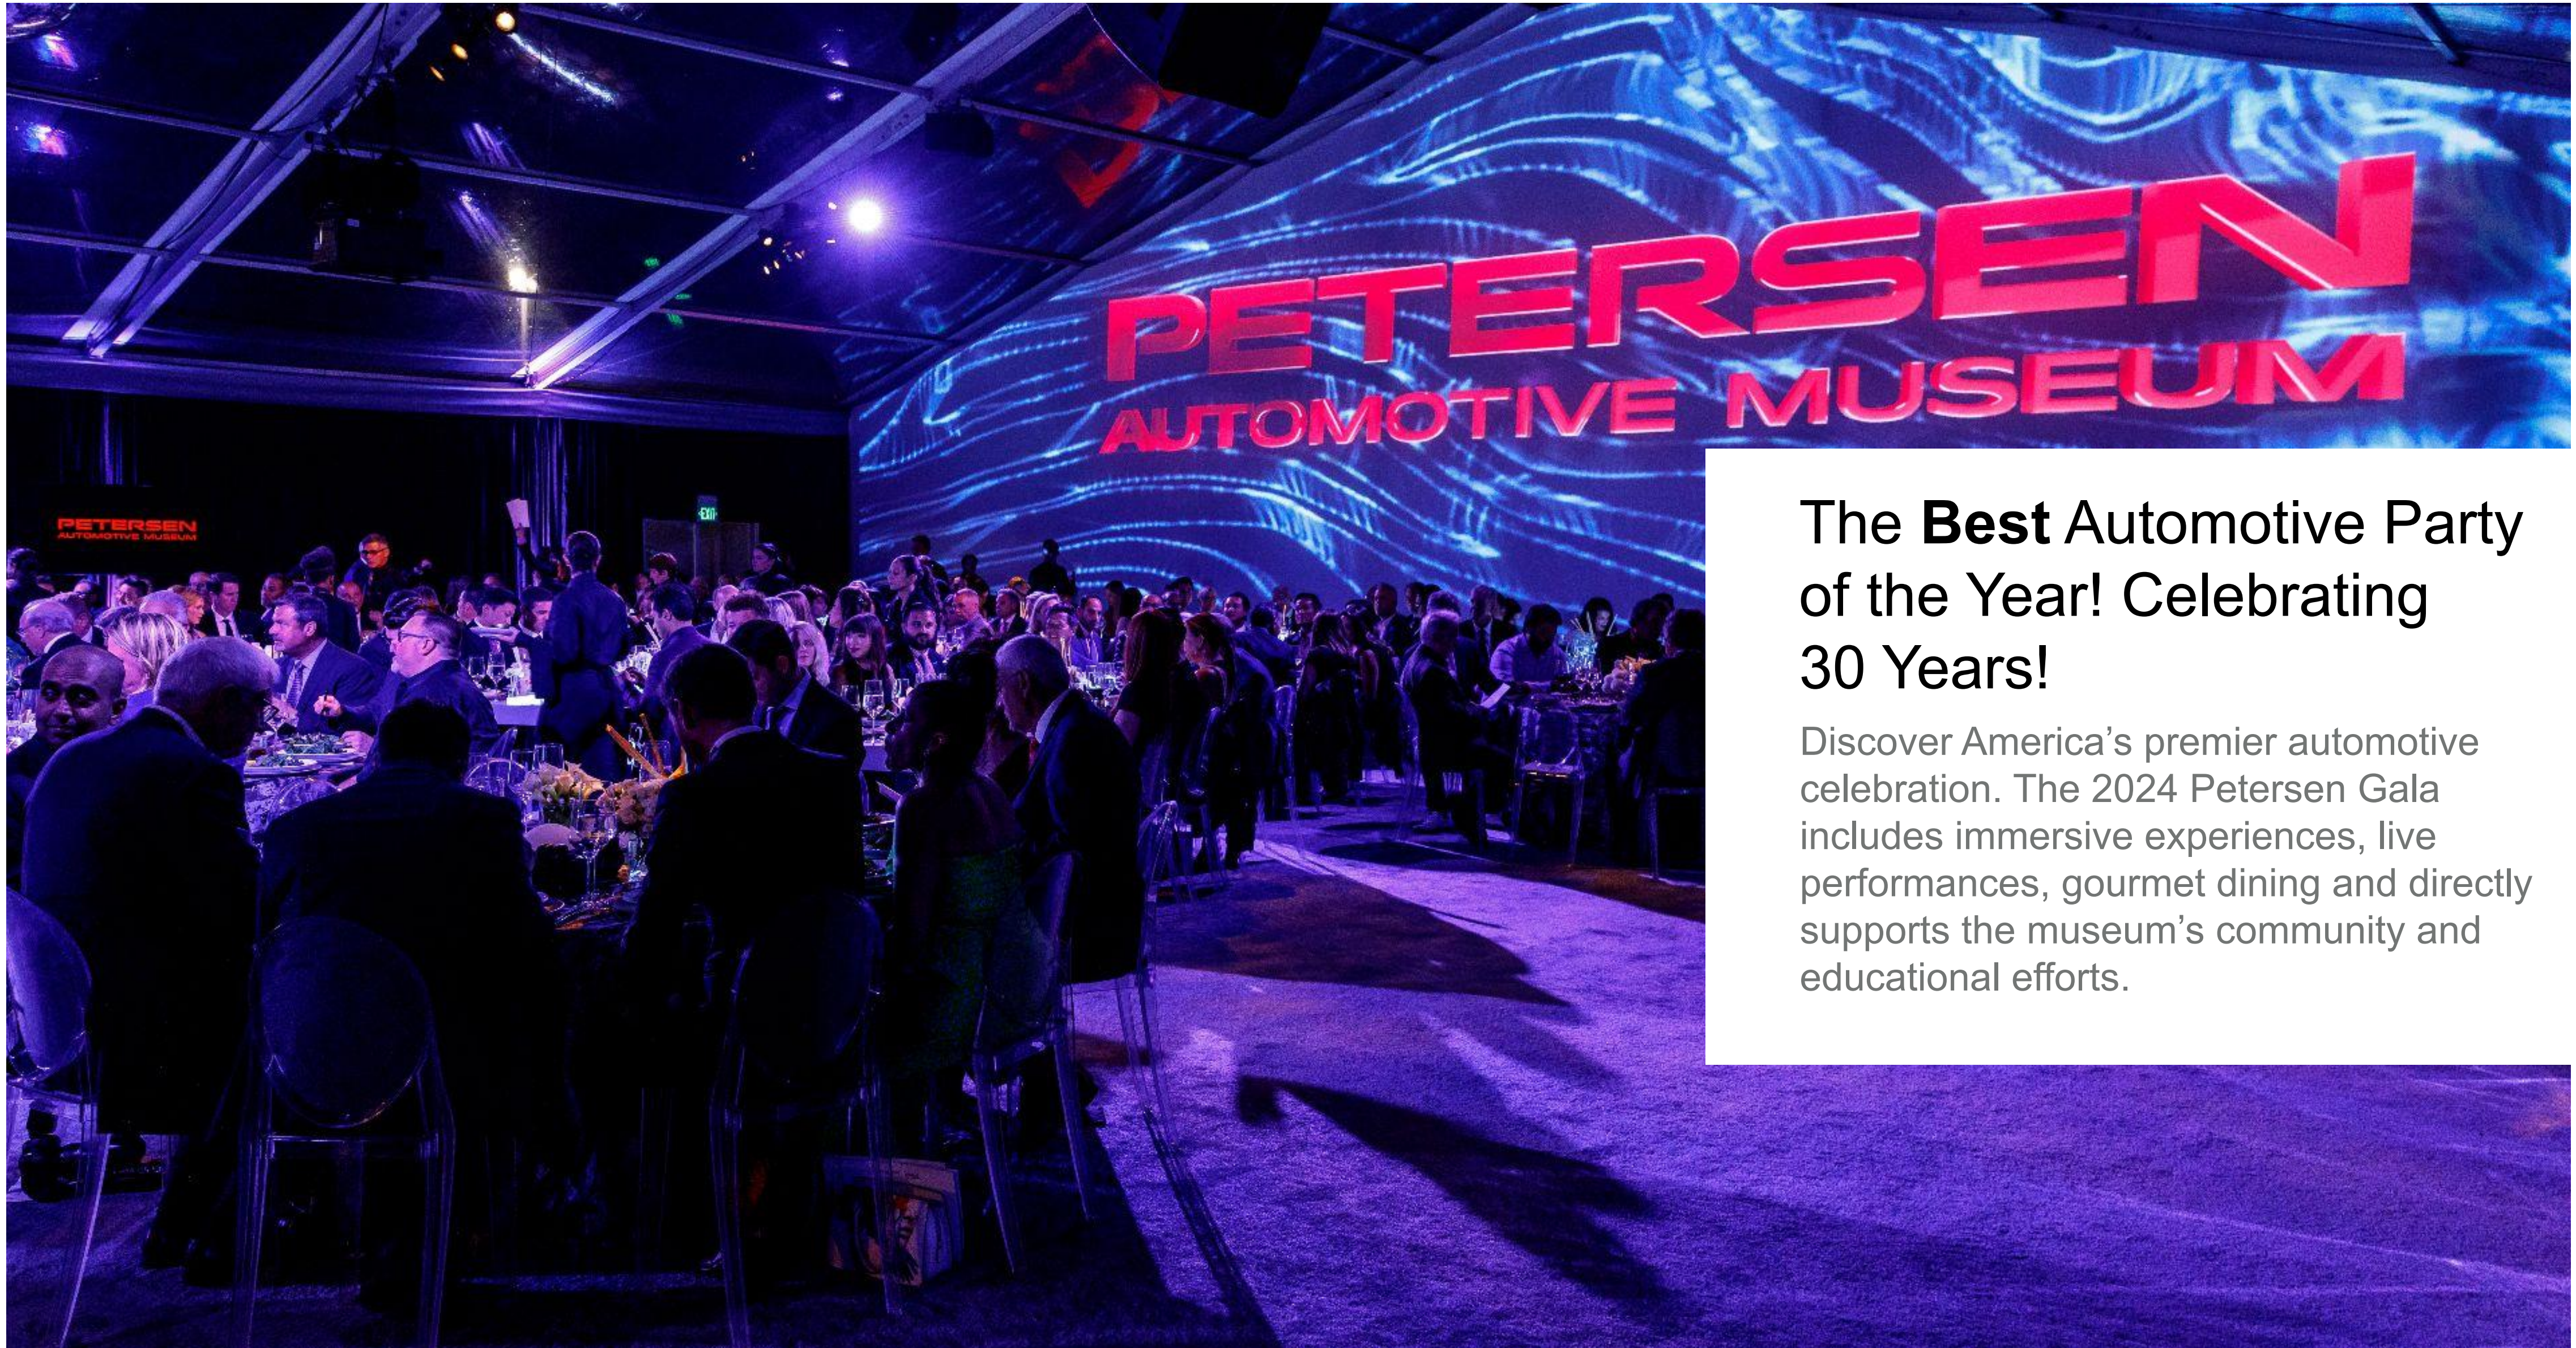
PETERSEN
AUTOMOTIVE MUSEUM

PETERSEN
AUTOMOTIVE MUSEUM

EXIT

The **Best** Automotive Party of the Year! Celebrating 30 Years!

Discover America's premier automotive celebration. The 2024 Petersen Gala includes immersive experiences, live performances, gourmet dining and directly supports the museum's community and educational efforts.